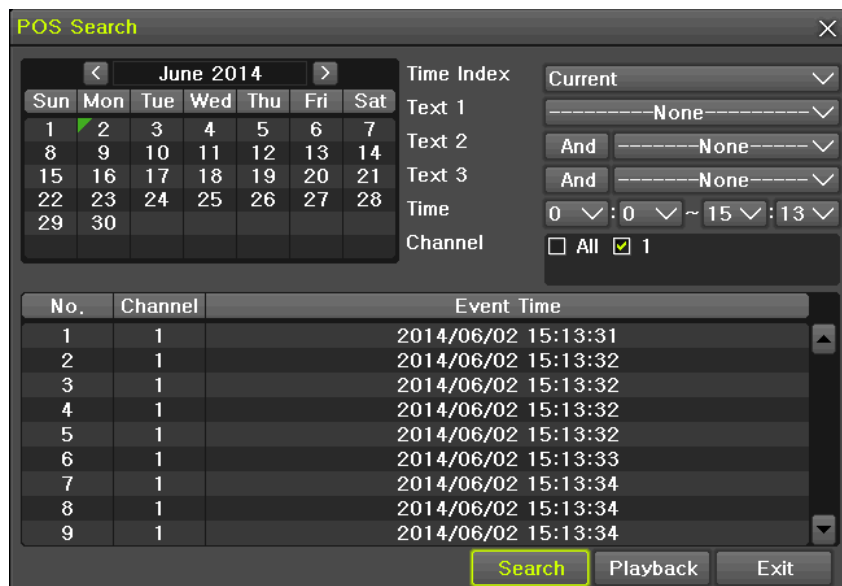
POS Search

June 2014

| Sun | Mon | Tue | Wed | Thu | Fri | Sat |
|---|---|---|---|---|---|---|
| 1 | 2 | 3 | 4 | 5 | 6 | 7 |
| 8 | 9 | 10 | 11 | 12 | 13 | 14 |
| 15 | 16 | 17 | 18 | 19 | 20 | 21 |
| 22 | 23 | 24 | 25 | 26 | 27 | 28 |
| 29 | 30 | | | | | |

Time Index Current
Text 1 ---------None---------
Text 2 And -------None-----
Text 3 And -------None-----
Time 0 : 0 ~ 15 : 13
Channel All 1

| No. | Channel | Event Time |
|---|---|---|
| 1 | 1 | 2014/06/02 15:13:31 |
| 2 | 1 | 2014/06/02 15:13:32 |
| 3 | 1 | 2014/06/02 15:13:32 |
| 4 | 1 | 2014/06/02 15:13:32 |
| 5 | 1 | 2014/06/02 15:13:32 |
| 6 | 1 | 2014/06/02 15:13:33 |
| 7 | 1 | 2014/06/02 15:13:34 |
| 8 | 1 | 2014/06/02 15:13:34 |
| 9 | 1 | 2014/06/02 15:13:34 |

Search Playback Exit